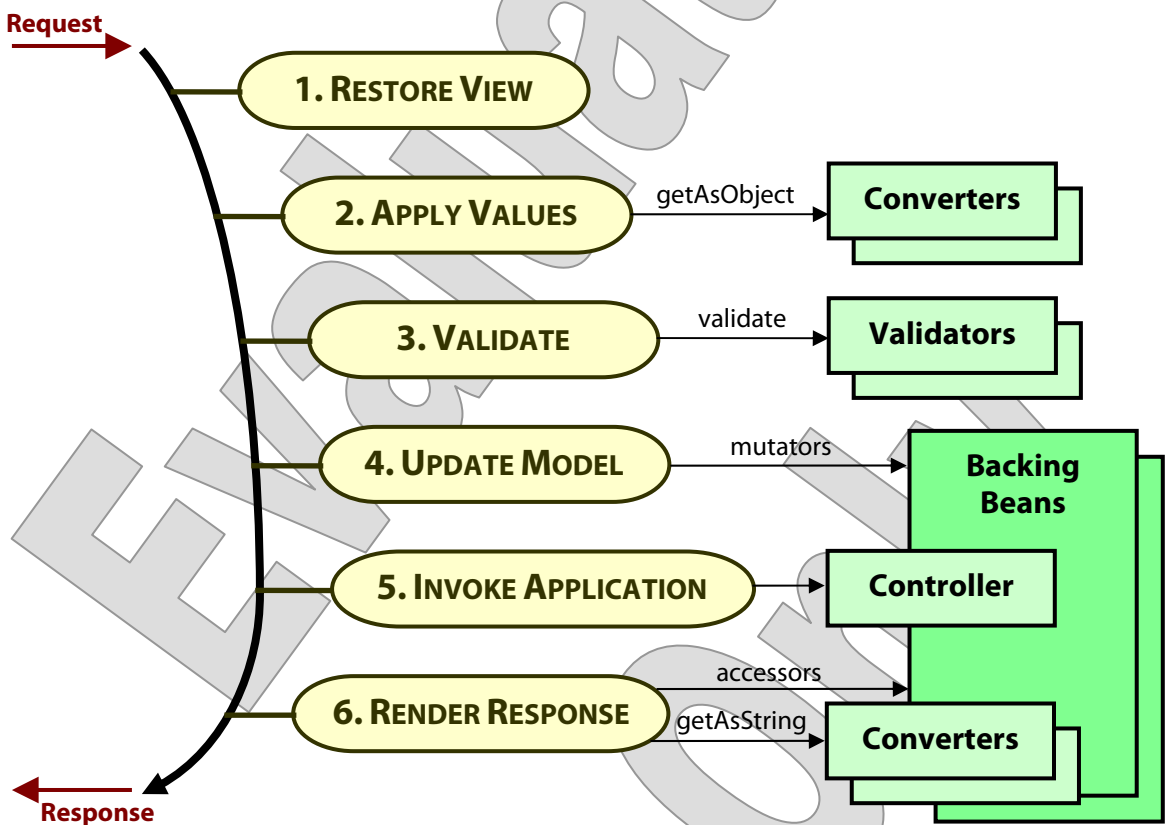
Request

1. RESTORE VIEW

2. APPLY VALUES

getAsObject

Converters

3. VALIDATE

validate

Validators

4. UPDATE MODEL

mutators

Backing Beans

5. INVOKE APPLICATION

Controller

6. RENDER RESPONSE

accessors

getAsString

Converters

Response

Evaluation Only